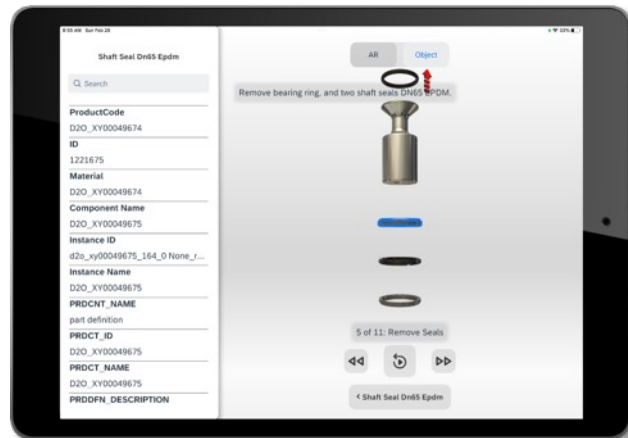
8:55 AM Sun Feb 28

Shaft Seal Dn65 Epdm

Q Search

ProductCode

D2O_XY00049674

ID

1221675

Material

D2O_XY00049674

Component Name

D2O_XY00049675

Instance ID

d2o_xy00049675_164_0 None_r...

Instance Name

D2O_XY00049675

PRDCNT_NAME

part definition

PRDCT_ID

D2O_XY00049675

PRDCT_NAME

D2O_XY00049675

PRDDFN_DESCRIPTION

AR

Object

Remove bearing ring, and two shaft seals DN65 EPDM.

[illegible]

5 of 11: Remove Seals

< Shaft Seal Dn65 Epdm